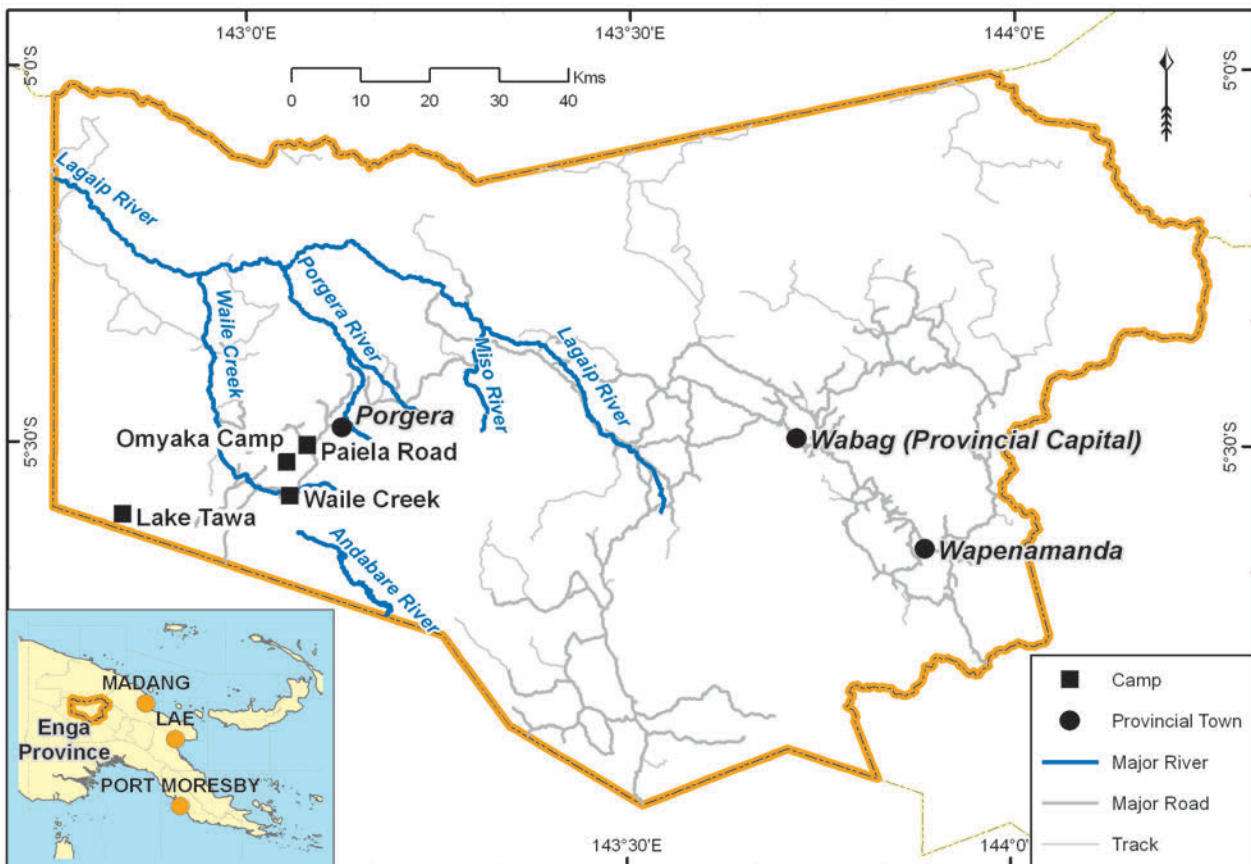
143°0'E
143°30'E
144°0'E
5°0'S
5°0'S
0 10 20 30 40 Kms
Lagaip River
Waile Creek
Porgera River
Miso River
Lagaip River
Porgera
Omyaka Camp
Paiela Road
Waile Creek
Lake Tawa
Andabare River
5°30'S
5°30'S
Wabag (Provincial Capital)
Wapenamanda
MADANG
Enga Province
LAE
PORT MORESBY
Camp
Provincial Town
Major River
Major Road
Track
143°30'E
144°0'